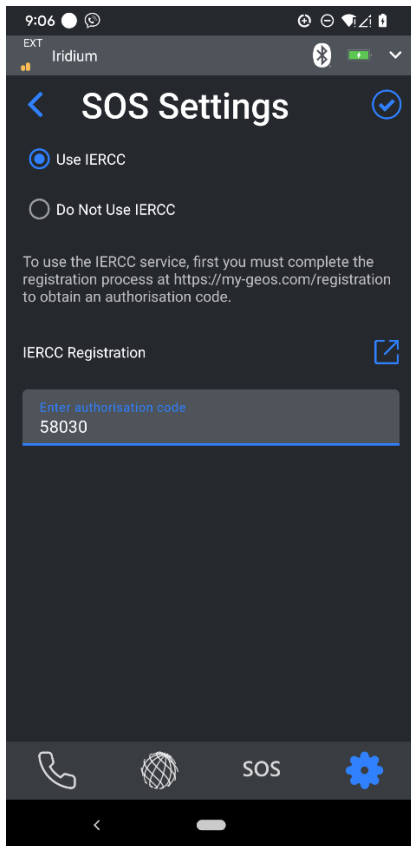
9:06

EXT
Iridium

SOS Settings

Use IERCC

Do Not Use IERCC

To use the IERCC service, first you must complete the registration process at https://my-geos.com/registration to obtain an authorisation code.

IERCC Registration

Enter authorisation code
58030

SOS